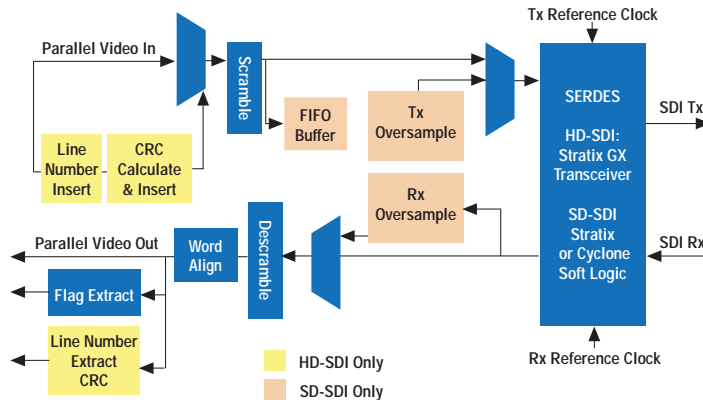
Tx Reference Clock

Parallel Video In

Scramble

FIFO Buffer

Tx Oversample

SERDES

HD-SDI: Stratix GX Transceiver

SD-SDI Stratix or Cyclone Soft Logic

SDI Tx

Line Number Insert

CRC Calculate & Insert

Rx Oversample

Parallel Video Out

Word Align

Descramble

SDI Rx

Flag Extract

Line Number Extract CRC

HD-SDI Only

SD-SDI Only

Rx Reference Clock